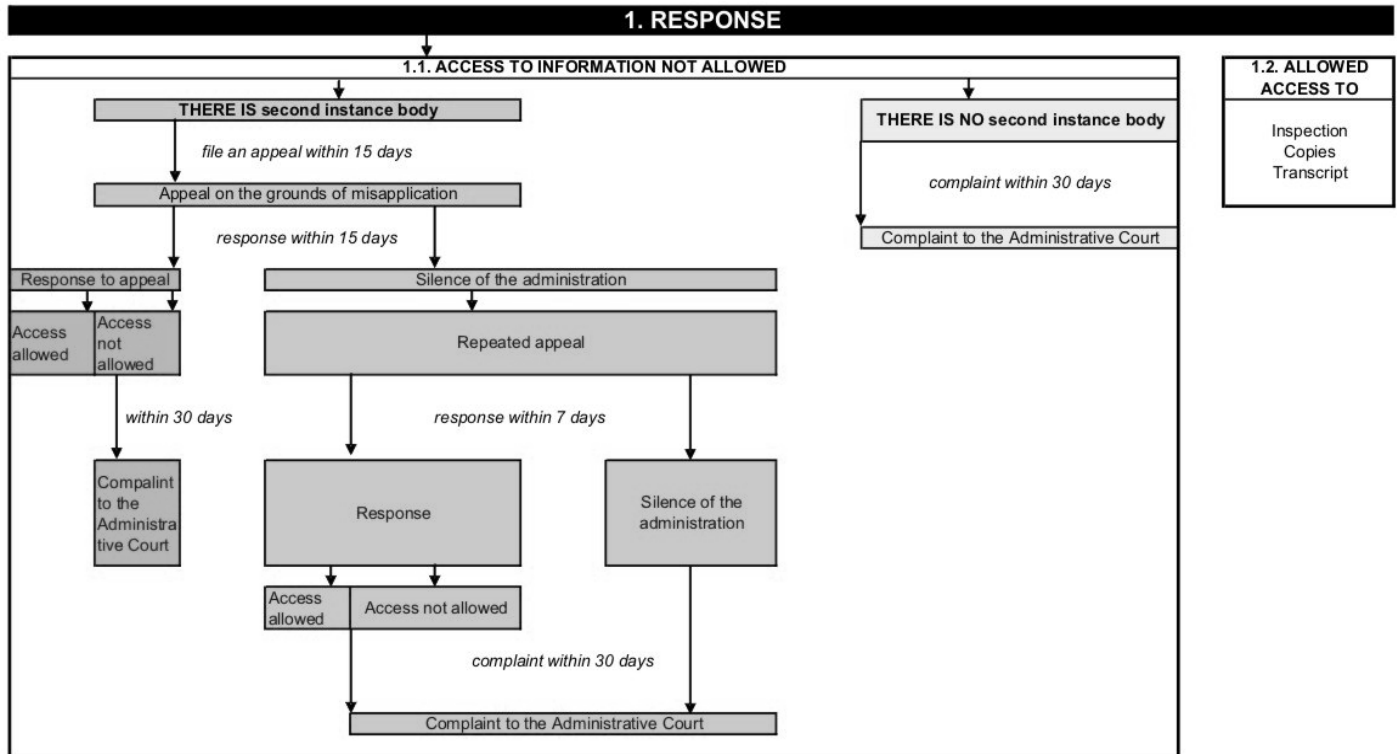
1. RESPONSE

1.1. ACCESS TO INFORMATION NOT ALLOWED

THERE IS second instance body

file an appeal within 15 days

Appeal on the grounds of misapplication

response within 15 days

Response to appeal

Access allowed

Access not allowed

within 30 days

Compalint to the Administrative Court

Silence of the administration

Repeated appeal

response within 7 days

Response

Silence of the administration

Access allowed

Access not allowed

complaint within 30 days

Complaint to the Administrative Court

THERE IS NO second instance body

complaint within 30 days

Complaint to the Administrative Court

1.2. ALLOWED ACCESS TO

Inspection
Copies
Transcript